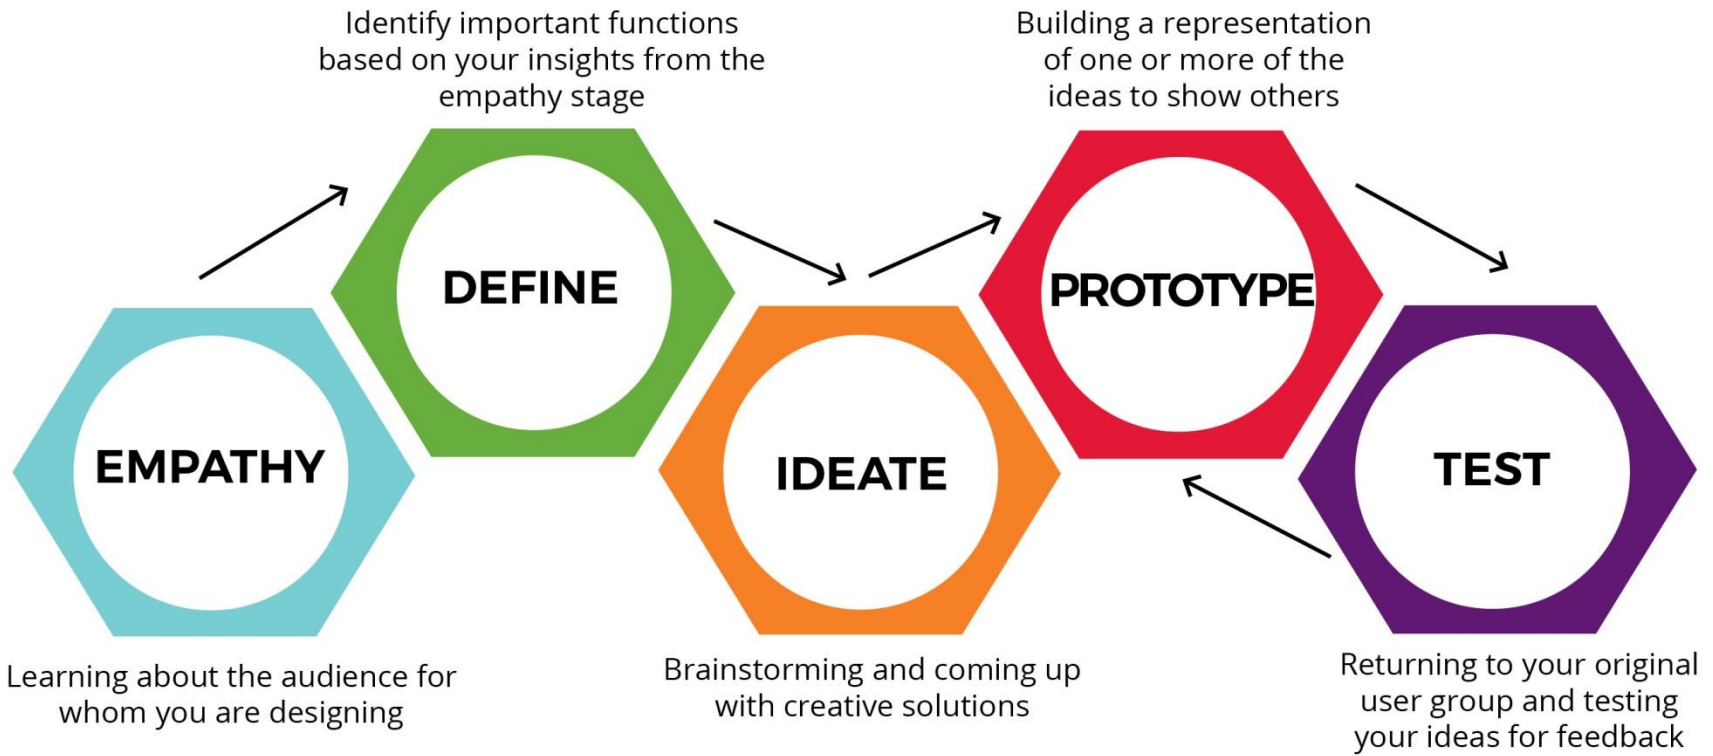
Identify important functions based on your insights from the empathy stage

Building a representation of one or more of the ideas to show others

DEFINE

PROTOTYPE

EMPATHY

IDEATE

TEST

Learning about the audience for whom you are designing

Brainstorming and coming up with creative solutions

Returning to your original user group and testing your ideas for feedback